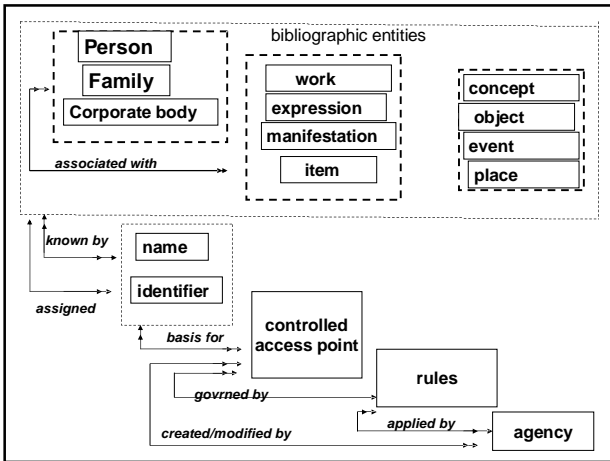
bibliographic entities

Person

Family

Corporate body

work

expression

manifestation

item

concept

object

event

place

associated with

known by

name

identifier

assigned

basis for

controlled access point

govrned by

rules

applied by

created/modified by

agency